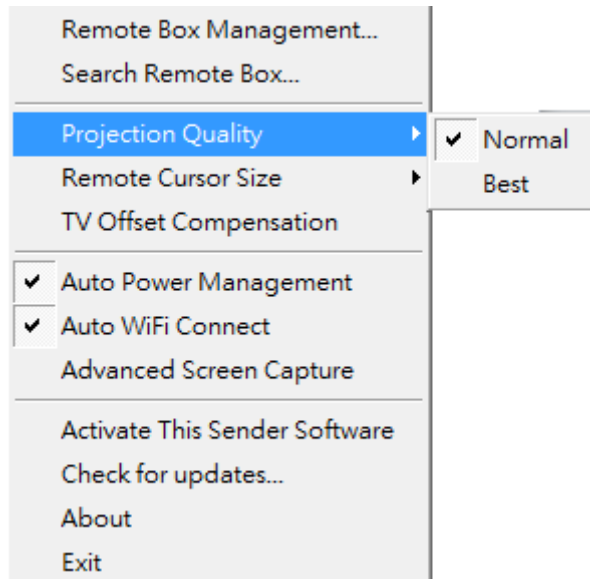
Remote Box Management...
Search Remote Box...

Projection Quality
✔ Normal
Best
Remote Cursor Size
TV Offset Compensation

✔ Auto Power Management
✔ Auto WiFi Connect
Advanced Screen Capture

Activate This Sender Software
Check for updates...
About
Exit